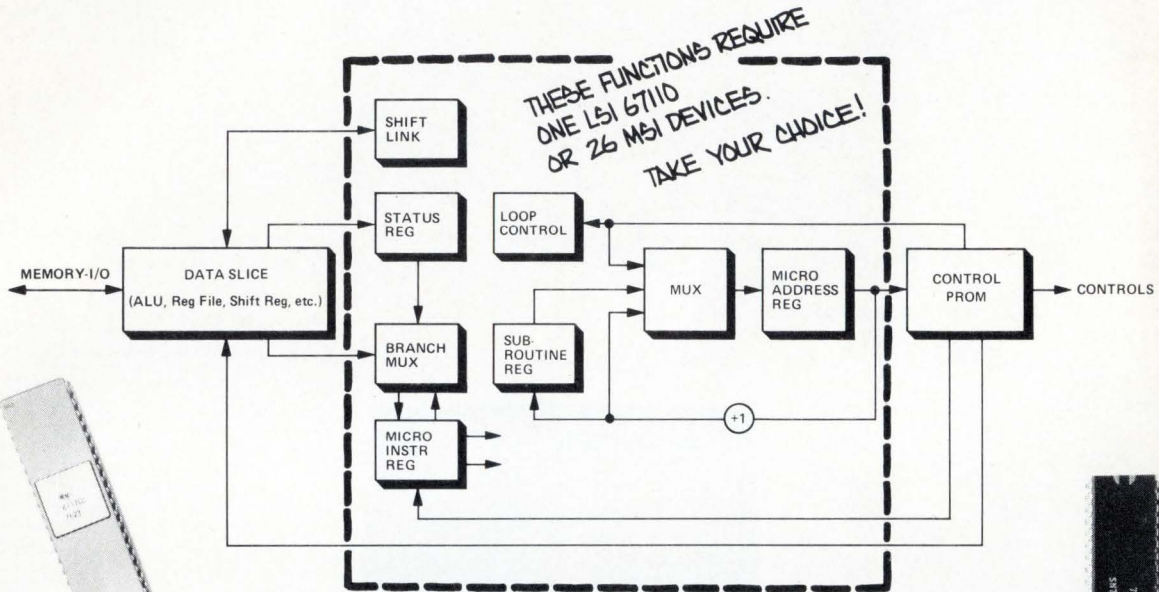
THESE FUNCTIONS REQUIRE ONE LSI 67110 OR 26 MSI DEVICES. TAKE YOUR CHOICE!

SHIFT LINK

STATUS REG

LOOP CONTROL

MEMORY-I/O

DATA SLICE (ALU, Reg File, Shift Reg, etc.)

MUX

MICRO ADDRESS REG

CONTROL PROM

CONTROLS

SUB-ROUTINE REG

BRANCH MUX

+1

MICRO INSTR REG

MMI 67110